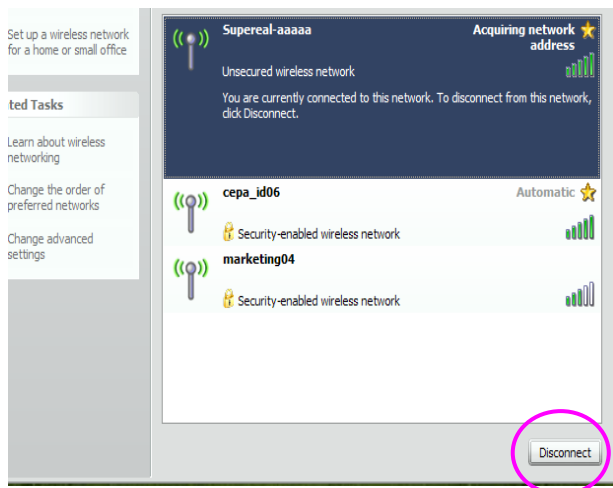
Set up a wireless network for a home or small office

ted Tasks

Learn about wireless networking

Change the order of preferred networks

Change advanced settings

Supereal-aaaaa

Acquiring network address

Unsecured wireless network

You are currently connected to this network. To disconnect from this network, click Disconnect.

cepa_id06

Automatic

Security-enabled wireless network

marketing04

Security-enabled wireless network

Disconnect